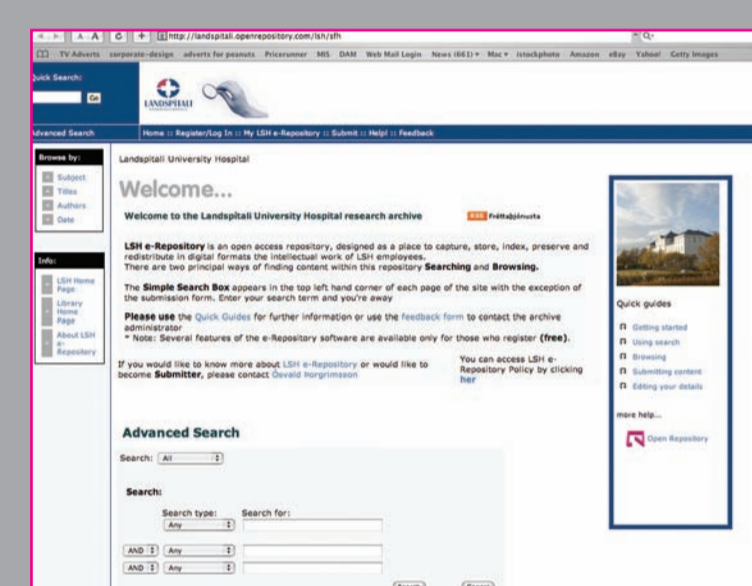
A A C + http://landspitali.openrepository.com/lsh/sfh

TV Adverts corporate-design adverts for peanuts Pricerunner MIS DAM Web Mail Login News (661) Mac istockphoto Amazon eBay Yahoo! Getty Images

uick Search:
Go

LANDSPITALI

dvanced Search

Home :: Register/Log In :: My LSH e-Repository :: Submit :: Help! :: Feedback

Browse by:
Subject
Titles
Authors
Date

Info:
LSH Home Page
Library Home Page
About LSH e-Repository

Landspitali University Hospital

Welcome...

Welcome to the Landspitali University Hospital research archive

RSS Fréttaþjónusta

LSH e-Repository is an open access repository, designed as a place to capture, store, index, preserve and redistribute in digital formats the intellectual work of LSH employees.
There are two principal ways of finding content within this repository Searching and Browsing.

The Simple Search Box appears in the top left hand corner of each page of the site with the exception of the submission form. Enter your search term and you're away

Please use the Quick Guides for further information or use the feedback form to contact the archive administrator
* Note: Several features of the e-Repository software are available only for those who register (free).

If you would like to know more about LSH e-Repository or would like to become Submitter, please contact Oswald Horgrimsson

You can access LSH e-Repository Policy by clicking her

Quick guides
Getting started
Using search
Browsing
Submitting content
Editing your details

more help...

Open Repository

Advanced Search

Search: All

Search:

Search type: Search for:
Any

AND Any
AND Any

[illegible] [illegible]